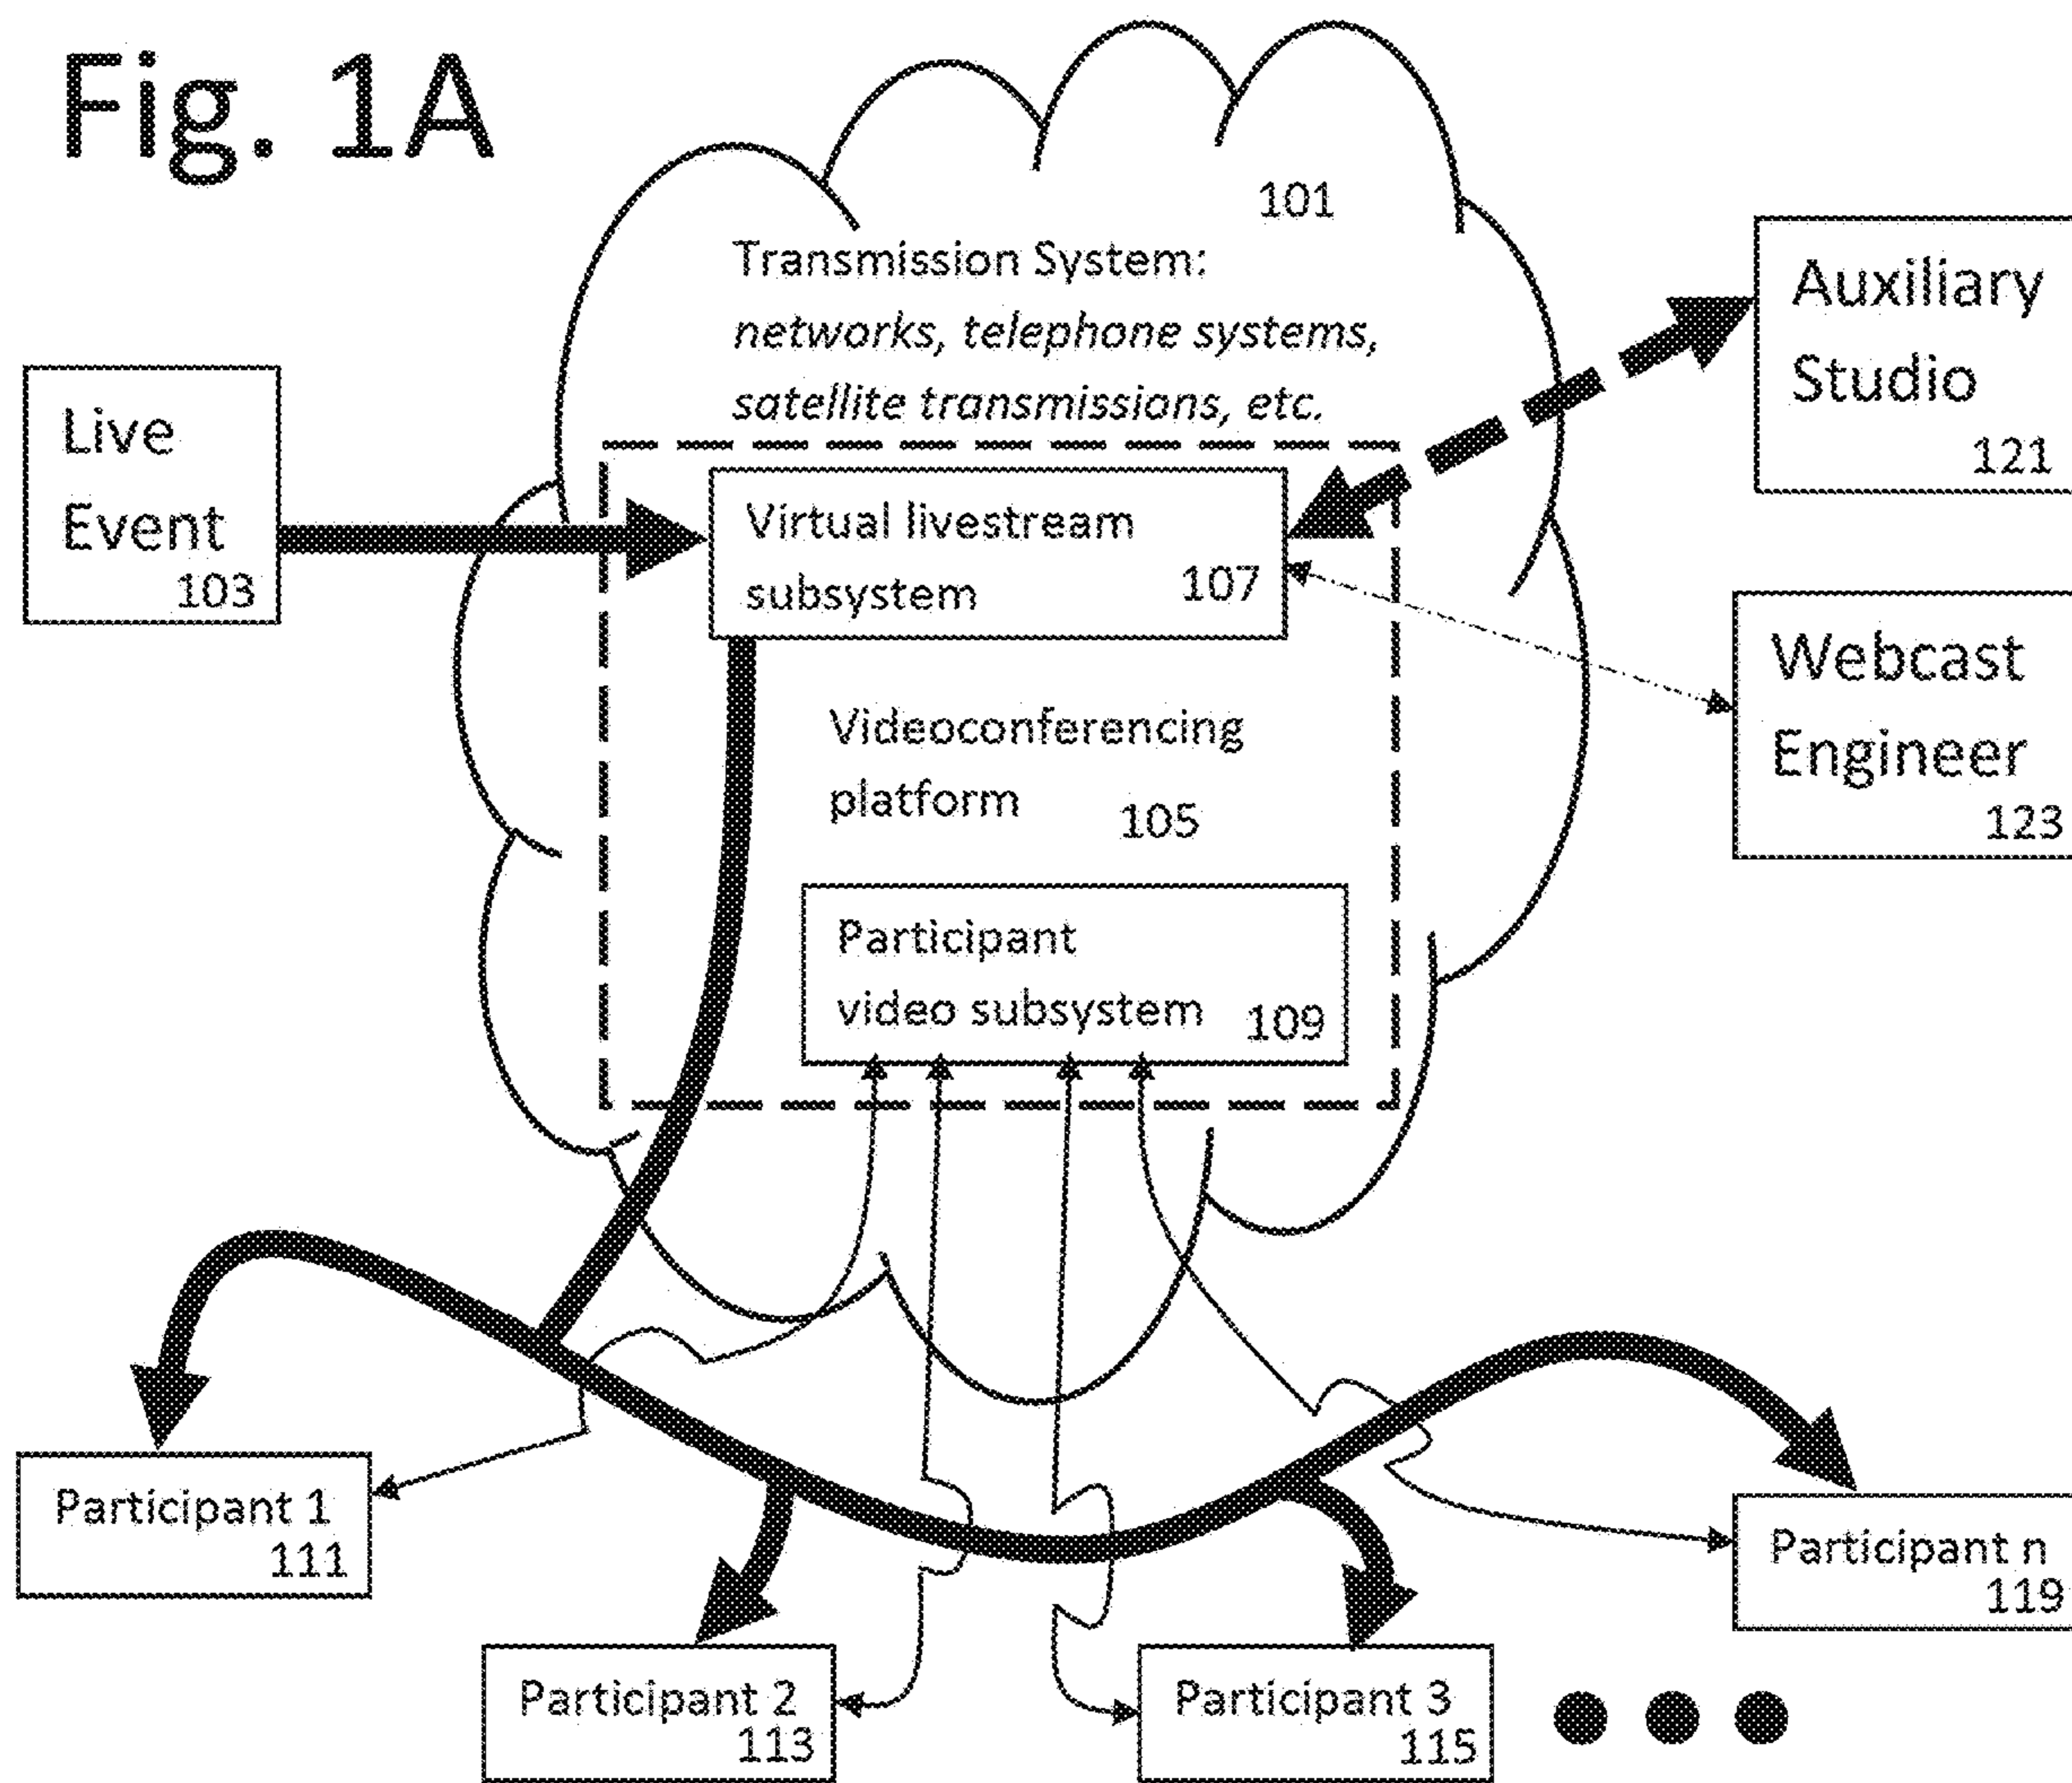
Fig. 1A

101

Transmission System: *networks, telephone systems, satellite transmissions, etc.*

Auxiliary Studio 121

Live Event 103

Virtual livestream subsystem 107

Webcast Engineer 123

Videoconferencing platform 105

Participant video subsystem 109

Participant 1 111

Participant n 119

Participant 2 113

Participant 3 115